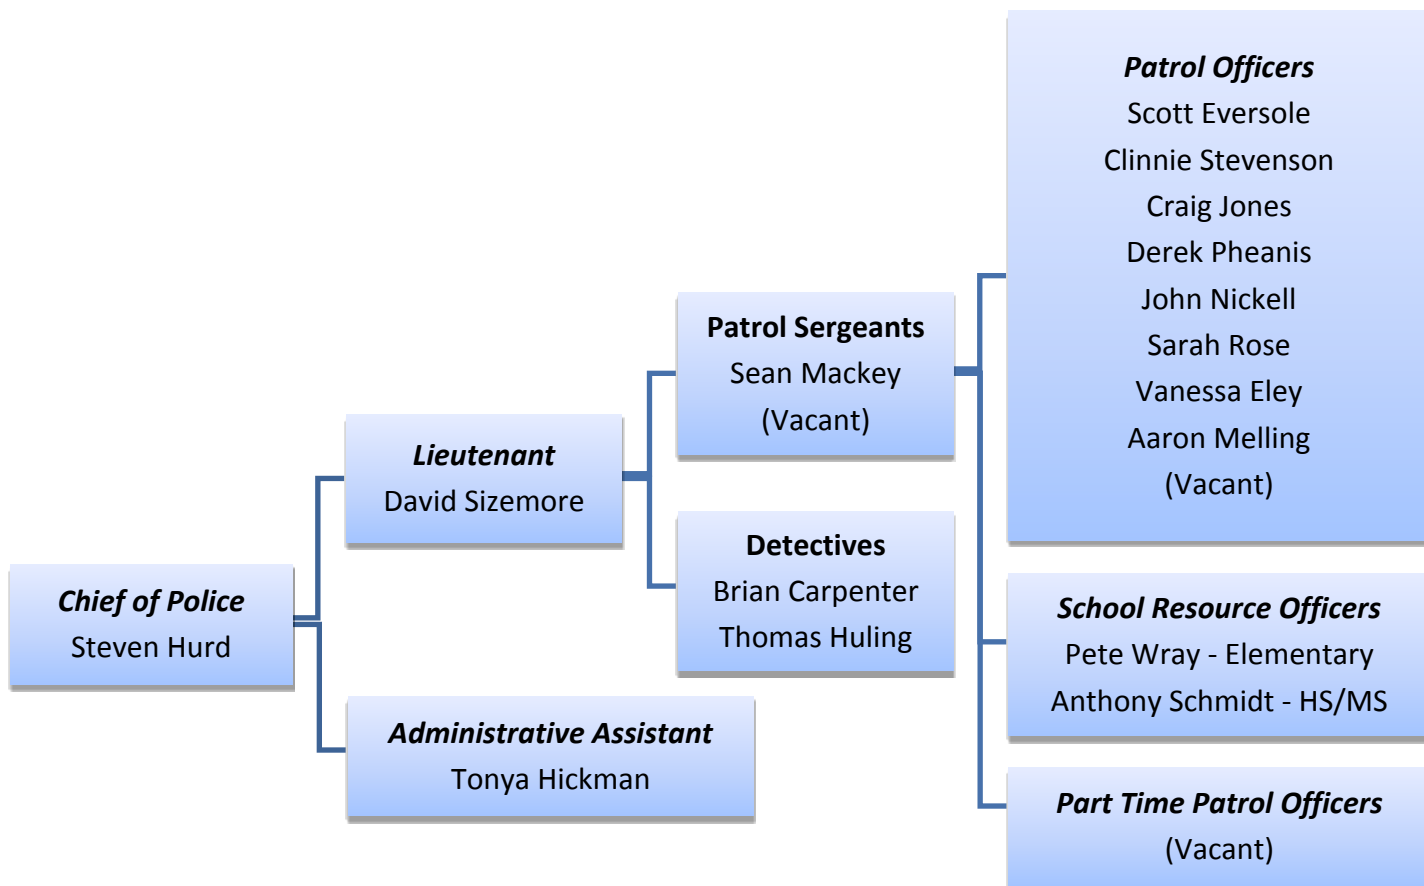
Chief of Police
Steven Hurd

Lieutenant
David Sizemore

Administrative Assistant
Tonya Hickman

Patrol Sergeants
Sean Mackey
(Vacant)

Detectives
Brian Carpenter
Thomas Huling

Patrol Officers
Scott Eversole
Clinnie Stevenson
Craig Jones
Derek Pheanis
John Nickell
Sarah Rose
Vanessa Eley
Aaron Melling
(Vacant)

School Resource Officers
Pete Wray - Elementary
Anthony Schmidt - HS/MS

Part Time Patrol Officers
(Vacant)